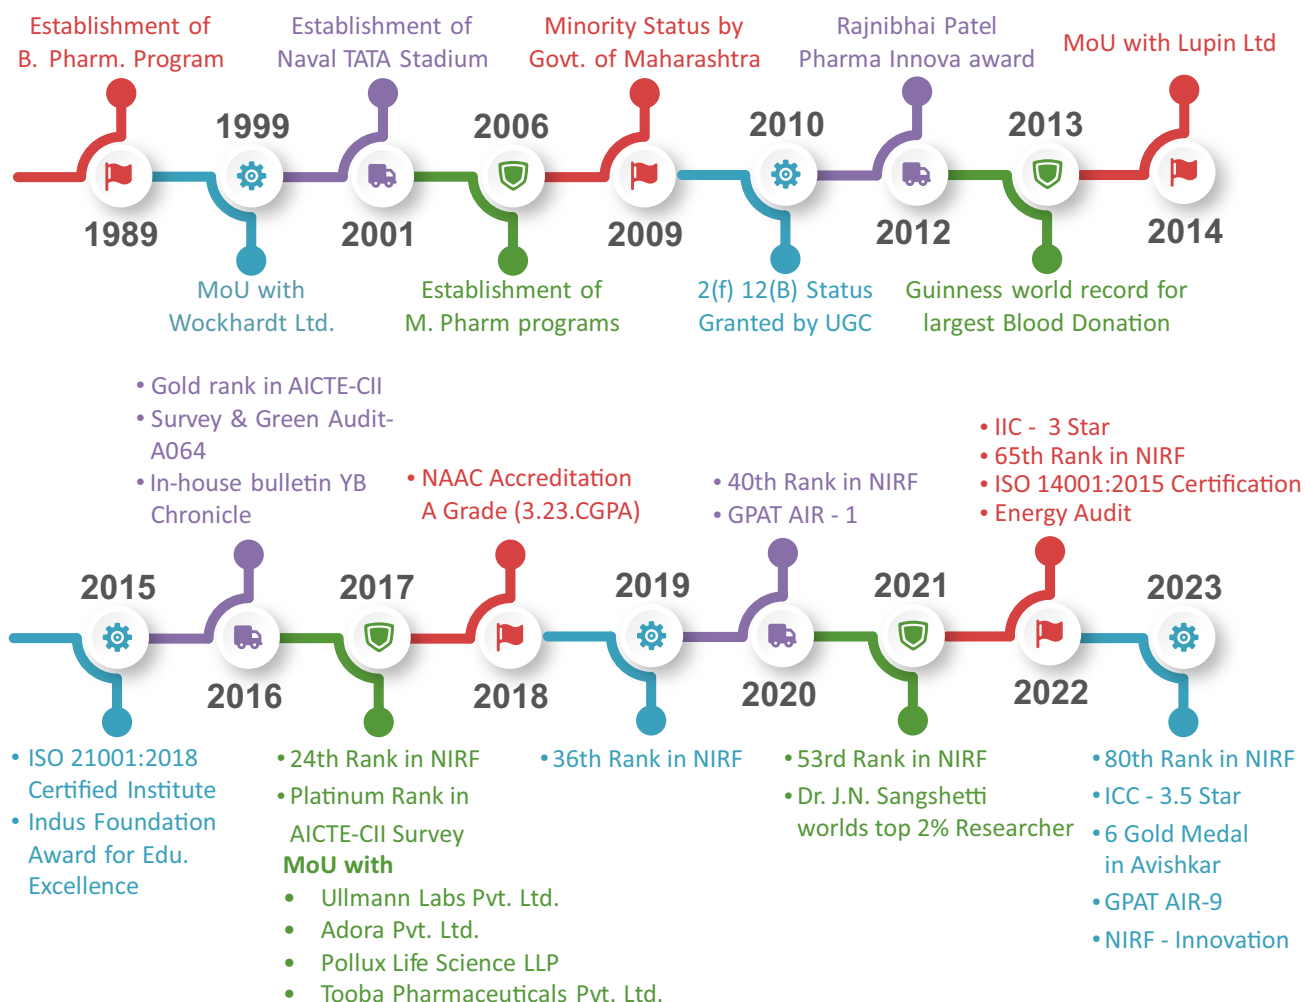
Establishment of B. Pharm. Program

1989

1999

MoU with Wockhardt Ltd.

Establishment of Naval TATA Stadium

2001

2006

Establishment of M. Pharm programs

Minority Status by Govt. of Maharashtra

2009

2010

2(f) 12(B) Status Granted by UGC

Rajnibhai Patel Pharma Innova award

2012

2013

Guinness world record for largest Blood Donation

MoU with Lupin Ltd

2014

2015

• ISO 21001:2018 Certified Institute
• Indus Foundation Award for Edu. Excellence

• Gold rank in AICTE-CII
• Survey & Green Audit-A064
• In-house bulletin YB Chronicle

2016

2017

• 24th Rank in NIRF
• Platinum Rank in AICTE-CII Survey
MoU with
• Ullmann Labs Pvt. Ltd.
• Adora Pvt. Ltd.
• Pollux Life Science LLP
• Tooba Pharmaceuticals Pvt. Ltd.

• NAAC Accreditation A Grade (3.23.CGPA)

2018

2019

• 36th Rank in NIRF

• 40th Rank in NIRF
• GPAT AIR - 1

2020

2021

• 53rd Rank in NIRF
• Dr. J.N. Sangshetti worlds top 2% Researcher

• IIC - 3 Star
• 65th Rank in NIRF
• ISO 14001:2015 Certification
• Energy Audit

2022

2023

• 80th Rank in NIRF
• ICC - 3.5 Star
• 6 Gold Medal in Avishkar
• GPAT AIR-9
• NIRF - Innovation